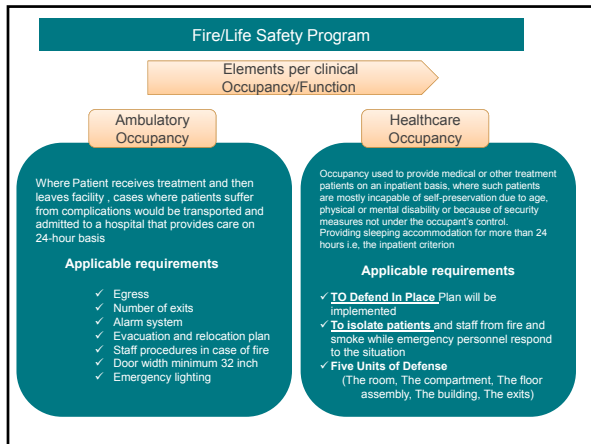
Fire/Life Safety Program

Elements per clinical Occupancy/Function

Ambulatory Occupancy

Where Patient receives treatment and then leaves facility , cases where patients suffer from complications would be transported and admitted to a hospital that provides care on 24-hour basis

Applicable requirements

✓ Egress
✓ Number of exits
✓ Alarm system
✓ Evacuation and relocation plan
✓ Staff procedures in case of fire
✓ Door width minimum 32 inch
✓ Emergency lighting

Healthcare Occupancy

Occupancy used to provide medical or other treatment patients on an inpatient basis, where such patients are mostly incapable of self-preservation due to age, physical or mental disability or because of security measures not under the occupant's control.
Providing sleeping accommodation for more than 24 hours i.e, the inpatient criterion

Applicable requirements

✓ TO Defend In Place Plan will be implemented
✓ To isolate patients and staff from fire and smoke while emergency personnel respond to the situation
✓ Five Units of Defense
(The room, The compartment, The floor assembly, The building, The exits)